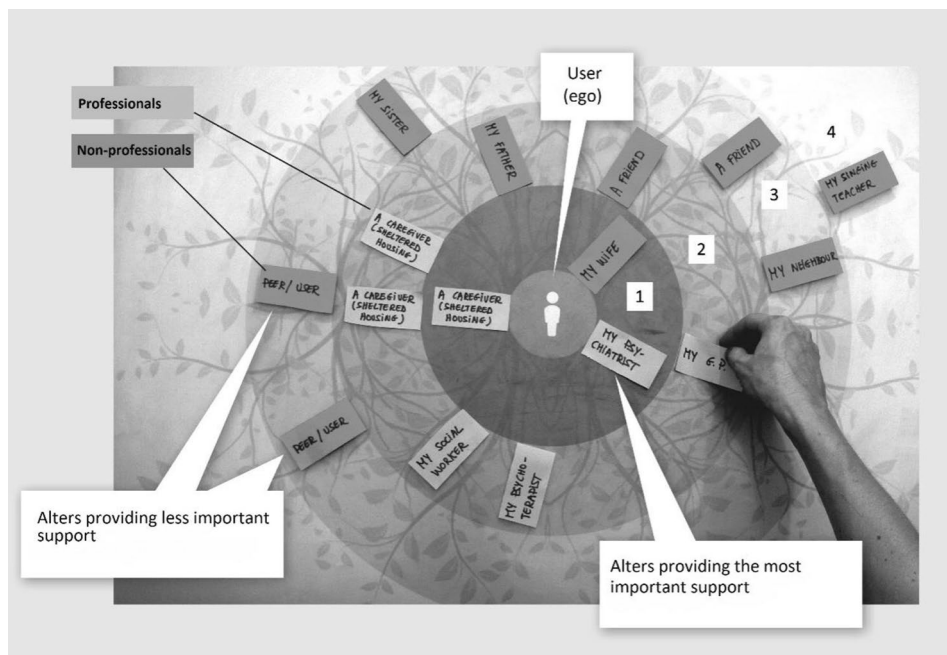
Professionals

Non-professionals

User (ego)

MY SISTER

MY FATHER

A FRIEND

A FRIEND

4

3

MY SINGING TEACHER

2

MY NEIGHBOUR

A CAREGIVER (SHELTERED HOUSING)

MY WIFE

1

PEER/USER

A CAREGIVER (SHELTERED HOUSING)

A CAREGIVER (SHELTERED HOUSING)

MY PSYCHIATRIST

MY G.P.

PEER/USER

MY SOCIAL WORKER

MY PSYCHOTERAPIST

Alters providing less important support

Alters providing the most important support